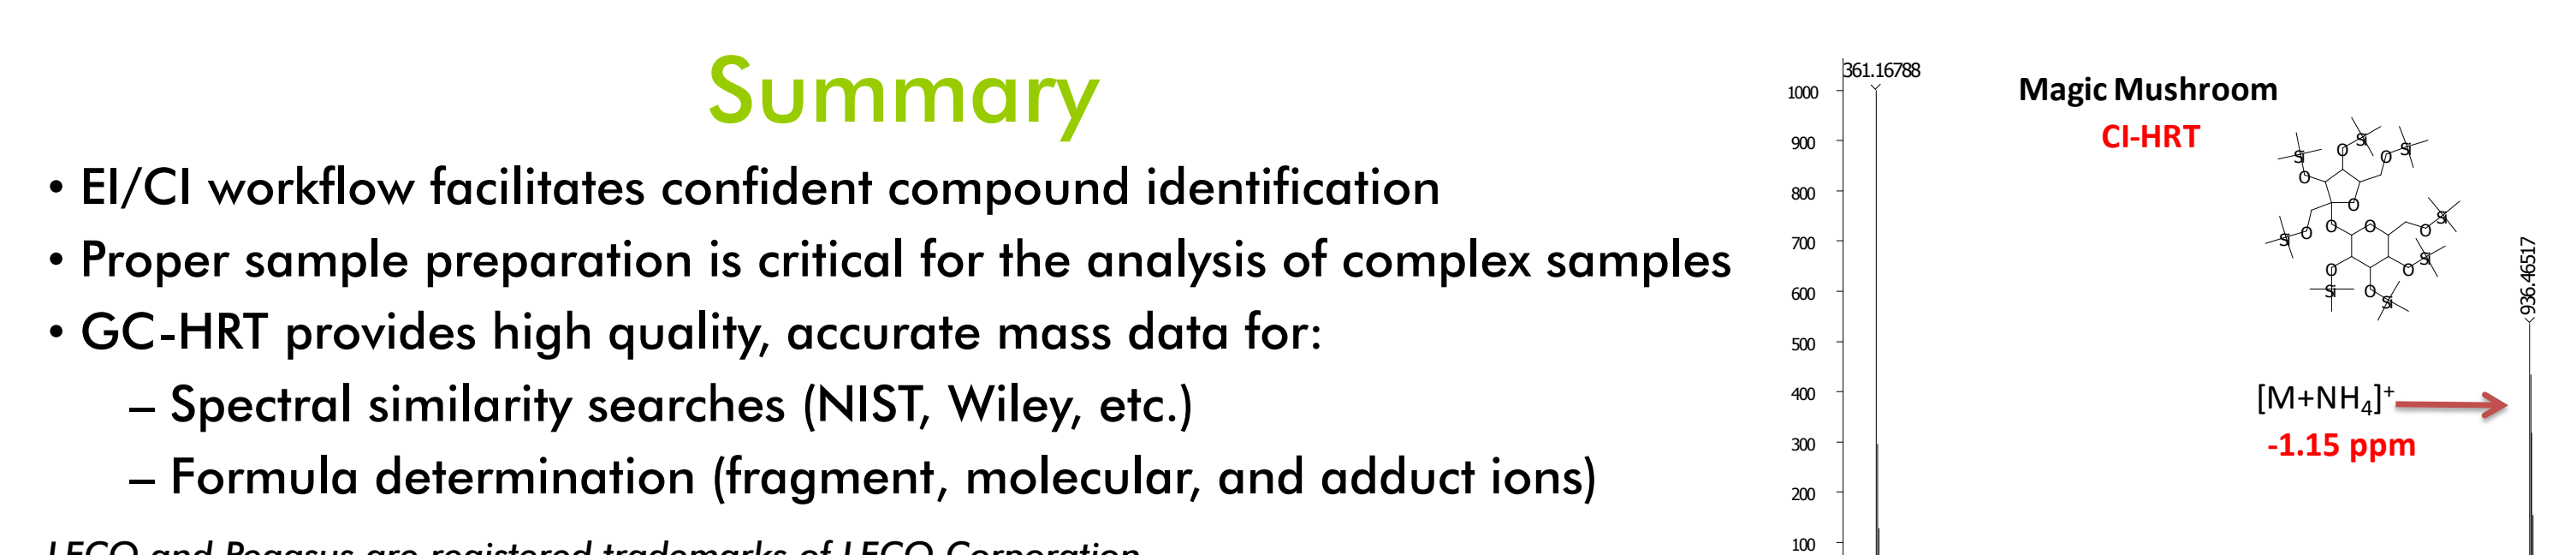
Summary

• EI/CI workflow facilitates confident compound identification
• Proper sample preparation is critical for the analysis of complex samples
• GC-HRT provides high quality, accurate mass data for:
– Spectral similarity searches (NIST, Wiley, etc.)
– Formula determination (fragment, molecular, and adduct ions)

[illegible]

361.16788

1000
900
800
700
600
500
400
300
200
100

Magic Mushroom
CI-HRT

Si O O Si O Si O Si O Si O O Si O Si O Si O Si

936.46517

$[M+NH_4]^+$
-1.15 ppm